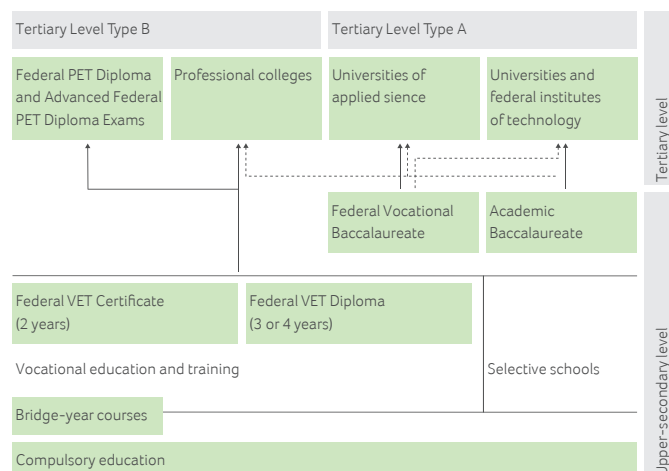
Tertiary Level Type B

Tertiary Level Type A

Federal PET Diploma and Advanced Federal PET Diploma Exams

Professional colleges

Universities of applied sience

Universities and federal institutes of technology

Tertiary level

Federal Vocational Baccalaureate

Academic Baccalaureate

Federal VET Certificate (2 years)

Federal VET Diploma (3 or 4 years)

Vocational education and training

Selective schools

Bridge-year courses

Upper-secondary level

Compulsory education